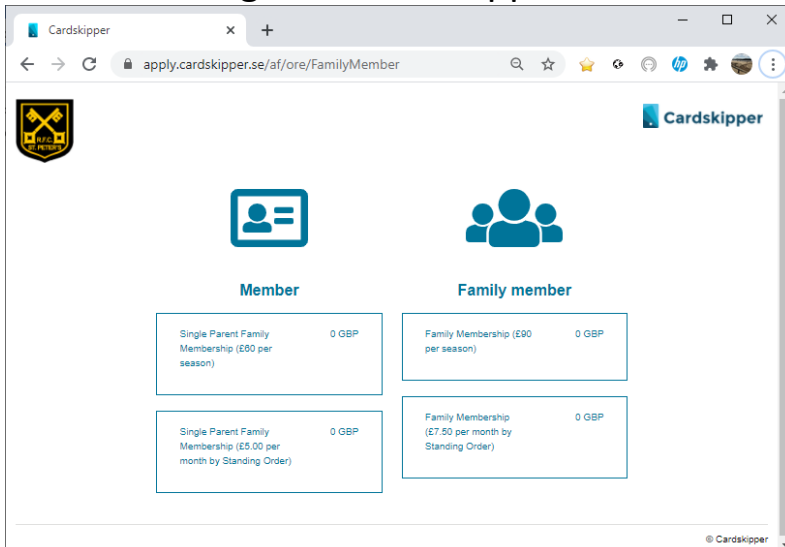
Cardskipper

apply.cardskipper.se/af/ore/FamilyMember

R.F.C. ST. PETER'S

Cardskipper

Member

Single Parent Family Membership (£60 per season) 0 GBP

Single Parent Family Membership (£5.00 per month by Standing Order) 0 GBP

Family member

Family Membership (£90 per season) 0 GBP

Family Membership (£7.50 per month by Standing Order) 0 GBP

© Cardskipper